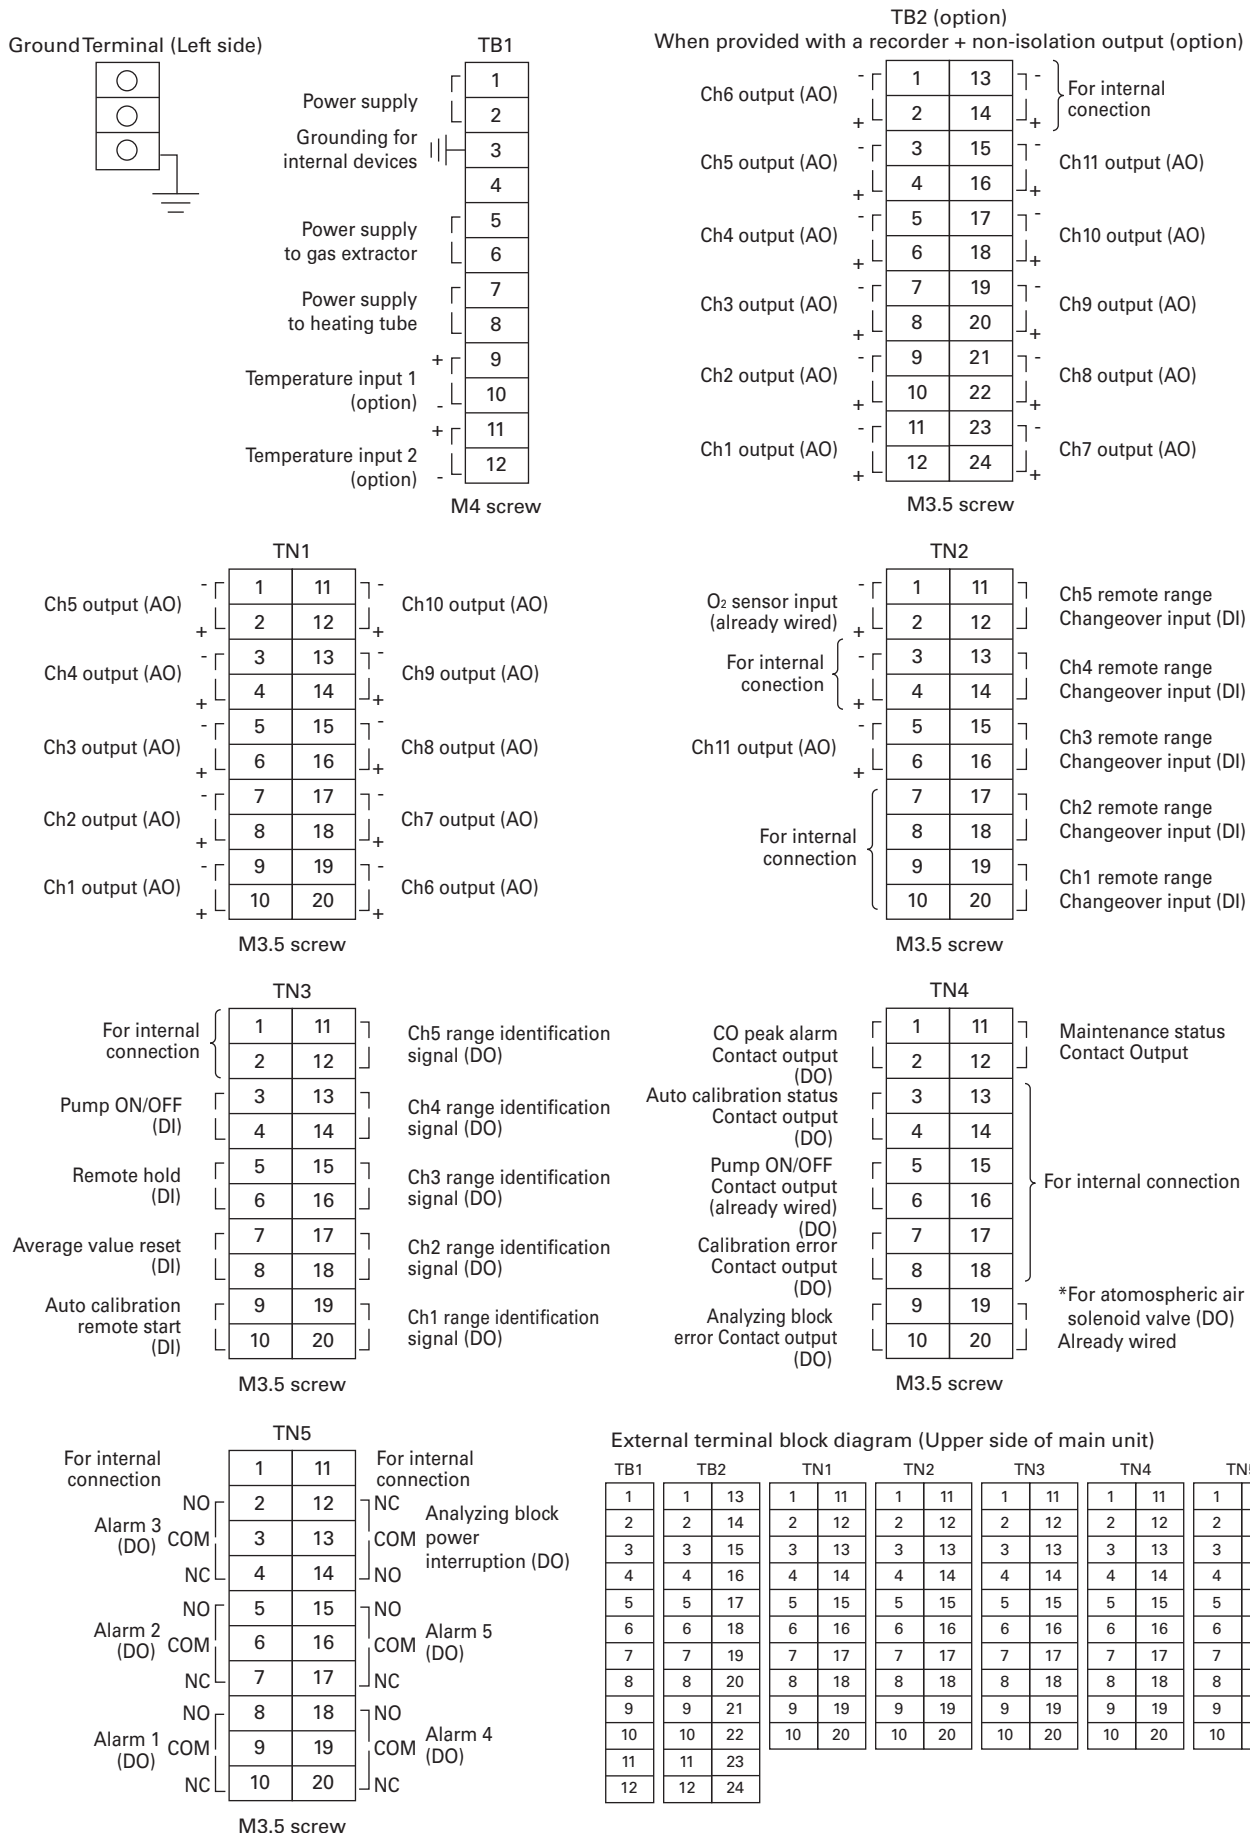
Ground Terminal (Left side)

TB1

| Label | Terminal |
|---|---|
| Power supply | 1 |
| | 2 |
| Grounding for internal devices | 3 |
| | 4 |
| Power supply to gas extractor | 5 |
| | 6 |
| Power supply to heating tube | 7 |
| | 8 |
| Temperature input 1 (option) + | 9 |
| - | 10 |
| Temperature input 2 (option) + | 11 |
| - | 12 |

M4 screw

TB2 (option)
When provided with a recorder + non-isolation output (option)

| Label | Terminal | Terminal | Label |
|---|---|---|---|
| Ch6 output (AO) - | 1 | 13 | - For internal conection |
| + | 2 | 14 | + |
| Ch5 output (AO) - | 3 | 15 | - Ch11 output (AO) |
| + | 4 | 16 | + |
| Ch4 output (AO) - | 5 | 17 | - Ch10 output (AO) |
| + | 6 | 18 | + |
| Ch3 output (AO) - | 7 | 19 | - Ch9 output (AO) |
| + | 8 | 20 | + |
| Ch2 output (AO) - | 9 | 21 | - Ch8 output (AO) |
| + | 10 | 22 | + |
| Ch1 output (AO) - | 11 | 23 | - Ch7 output (AO) |
| + | 12 | 24 | + |

M3.5 screw

TN1

| Label | Terminal | Terminal | Label |
|---|---|---|---|
| Ch5 output (AO) - | 1 | 11 | - Ch10 output (AO) |
| + | 2 | 12 | + |
| Ch4 output (AO) - | 3 | 13 | - Ch9 output (AO) |
| + | 4 | 14 | + |
| Ch3 output (AO) - | 5 | 15 | - Ch8 output (AO) |
| + | 6 | 16 | + |
| Ch2 output (AO) - | 7 | 17 | - Ch7 output (AO) |
| + | 8 | 18 | + |
| Ch1 output (AO) - | 9 | 19 | - Ch6 output (AO) |
| + | 10 | 20 | + |

M3.5 screw

TN2

| Label | Terminal | Terminal | Label |
|---|---|---|---|
| O₂ sensor input (already wired) - | 1 | 11 | Ch5 remote range Changeover input (DI) |
| + | 2 | 12 | |
| For internal conection - | 3 | 13 | Ch4 remote range Changeover input (DI) |
| + | 4 | 14 | |
| Ch11 output (AO) - | 5 | 15 | Ch3 remote range Changeover input (DI) |
| + | 6 | 16 | |
| For internal connection | 7 | 17 | Ch2 remote range Changeover input (DI) |
| | 8 | 18 | |
| | 9 | 19 | Ch1 remote range Changeover input (DI) |
| | 10 | 20 | |

M3.5 screw

TN3

| Label | Terminal | Terminal | Label |
|---|---|---|---|
| For internal connection | 1 | 11 | Ch5 range identification signal (DO) |
| | 2 | 12 | |
| Pump ON/OFF (DI) | 3 | 13 | Ch4 range identification signal (DO) |
| | 4 | 14 | |
| Remote hold (DI) | 5 | 15 | Ch3 range identification signal (DO) |
| | 6 | 16 | |
| Average value reset (DI) | 7 | 17 | Ch2 range identification signal (DO) |
| | 8 | 18 | |
| Auto calibration remote start (DI) | 9 | 19 | Ch1 range identification signal (DO) |
| | 10 | 20 | |

M3.5 screw

TN4

| Label | Terminal | Terminal | Label |
|---|---|---|---|
| CO peak alarm Contact output (DO) | 1 | 11 | Maintenance status Contact Output |
| | 2 | 12 | |
| Auto calibration status Contact output (DO) | 3 | 13 | For internal connection |
| | 4 | 14 | |
| Pump ON/OFF Contact output (already wired) (DO) | 5 | 15 | |
| | 6 | 16 | |
| Calibration error Contact output (DO) | 7 | 17 | |
| | 8 | 18 | |
| Analyzing block error Contact output (DO) | 9 | 19 | *For atomospheric air solenoid valve (DO) Already wired |
| | 10 | 20 | |

M3.5 screw

TN5

| Label | Terminal | Terminal | Label |
|---|---|---|---|
| For internal connection | 1 | 11 | For internal connection |
| Alarm 3 (DO) NO | 2 | 12 | NC Analyzing block power interruption (DO) |
| COM | 3 | 13 | COM |
| NC | 4 | 14 | NO |
| Alarm 2 (DO) NO | 5 | 15 | NO Alarm 5 (DO) |
| COM | 6 | 16 | COM |
| NC | 7 | 17 | NC |
| Alarm 1 (DO) NO | 8 | 18 | NO Alarm 4 (DO) |
| COM | 9 | 19 | COM |
| NC | 10 | 20 | NC |

M3.5 screw

External terminal block diagram (Upper side of main unit)

| TB1 | TB2 | | TN1 | | TN2 | | TN3 | | TN4 | | TN5 |
|---|---|---|---|---|---|---|---|---|---|---|---|
| 1 | 1 | 13 | 1 | 11 | 1 | 11 | 1 | 11 | 1 | 11 | 1 |
| 2 | 2 | 14 | 2 | 12 | 2 | 12 | 2 | 12 | 2 | 12 | 2 |
| 3 | 3 | 15 | 3 | 13 | 3 | 13 | 3 | 13 | 3 | 13 | 3 |
| 4 | 4 | 16 | 4 | 14 | 4 | 14 | 4 | 14 | 4 | 14 | 4 |
| 5 | 5 | 17 | 5 | 15 | 5 | 15 | 5 | 15 | 5 | 15 | 5 |
| 6 | 6 | 18 | 6 | 16 | 6 | 16 | 6 | 16 | 6 | 16 | 6 |
| 7 | 7 | 19 | 7 | 17 | 7 | 17 | 7 | 17 | 7 | 17 | 7 |
| 8 | 8 | 20 | 8 | 18 | 8 | 18 | 8 | 18 | 8 | 18 | 8 |
| 9 | 9 | 21 | 9 | 19 | 9 | 19 | 9 | 19 | 9 | 19 | 9 |
| 10 | 10 | 22 | 10 | 20 | 10 | 20 | 10 | 20 | 10 | 20 | 10 |
| 11 | 11 | 23 | | | | | | | | | |
| 12 | 12 | 24 | | | | | | | | | |